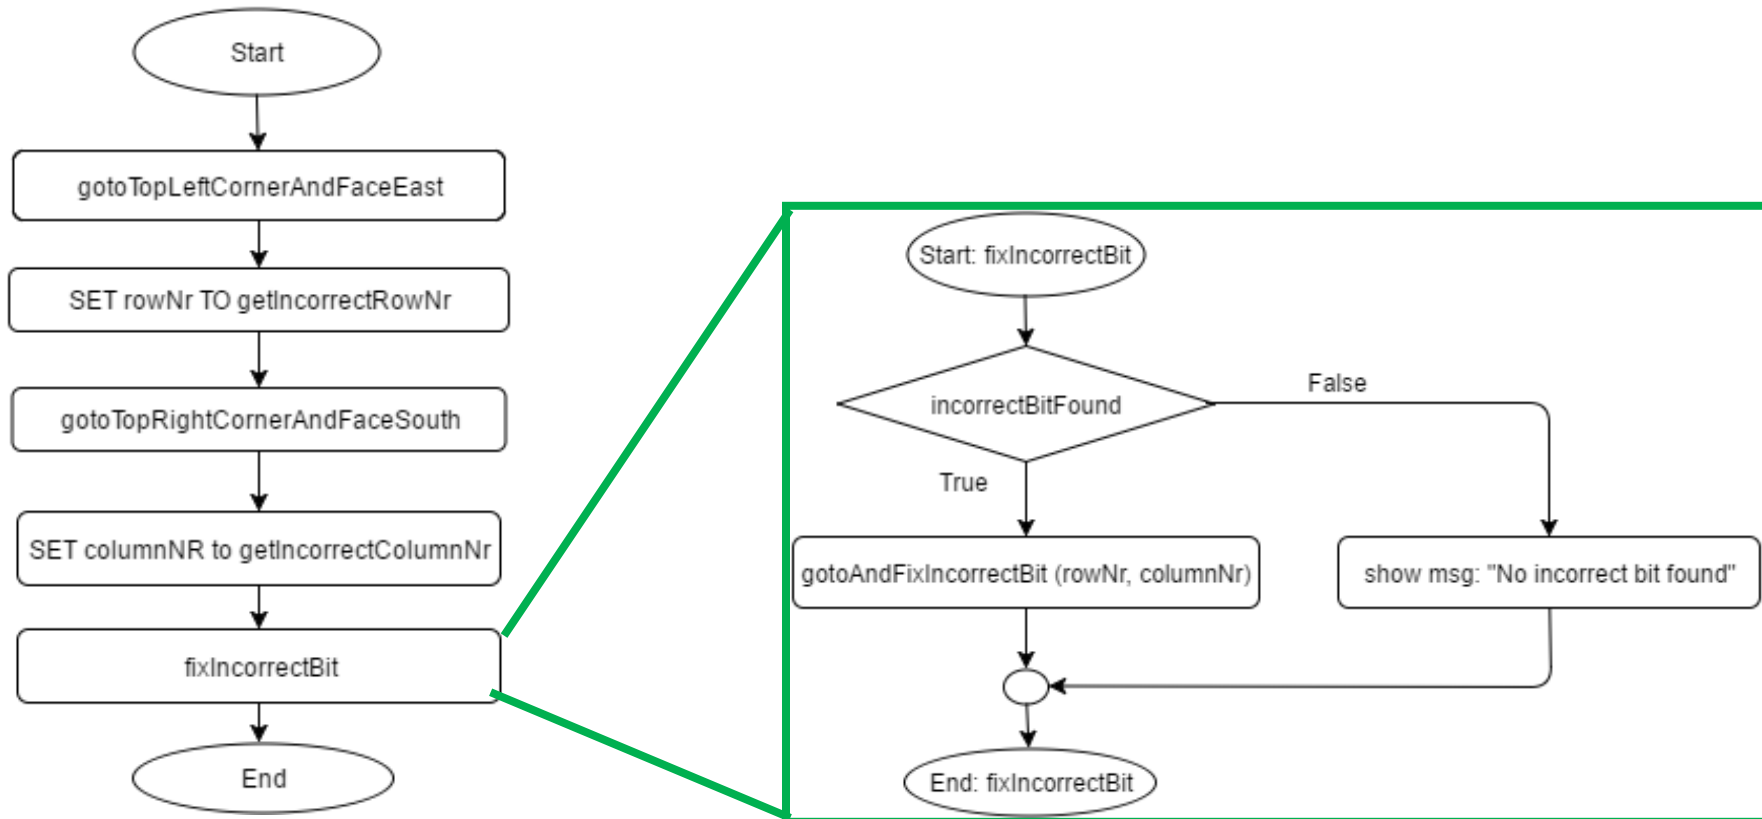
Start

gotoTopLeftCornerAndFaceEast

SET rowNr TO getIncorrectRowNr

gotoTopRightCornerAndFaceSouth

SET columnNR to getIncorrectColumnNr

fixIncorrectBit

End

Start: fixIncorrectBit

incorrectBitFound

False

True

gotoAndFixIncorrectBit (rowNr, columnNr)

show msg: "No incorrect bit found"

End: fixIncorrectBit